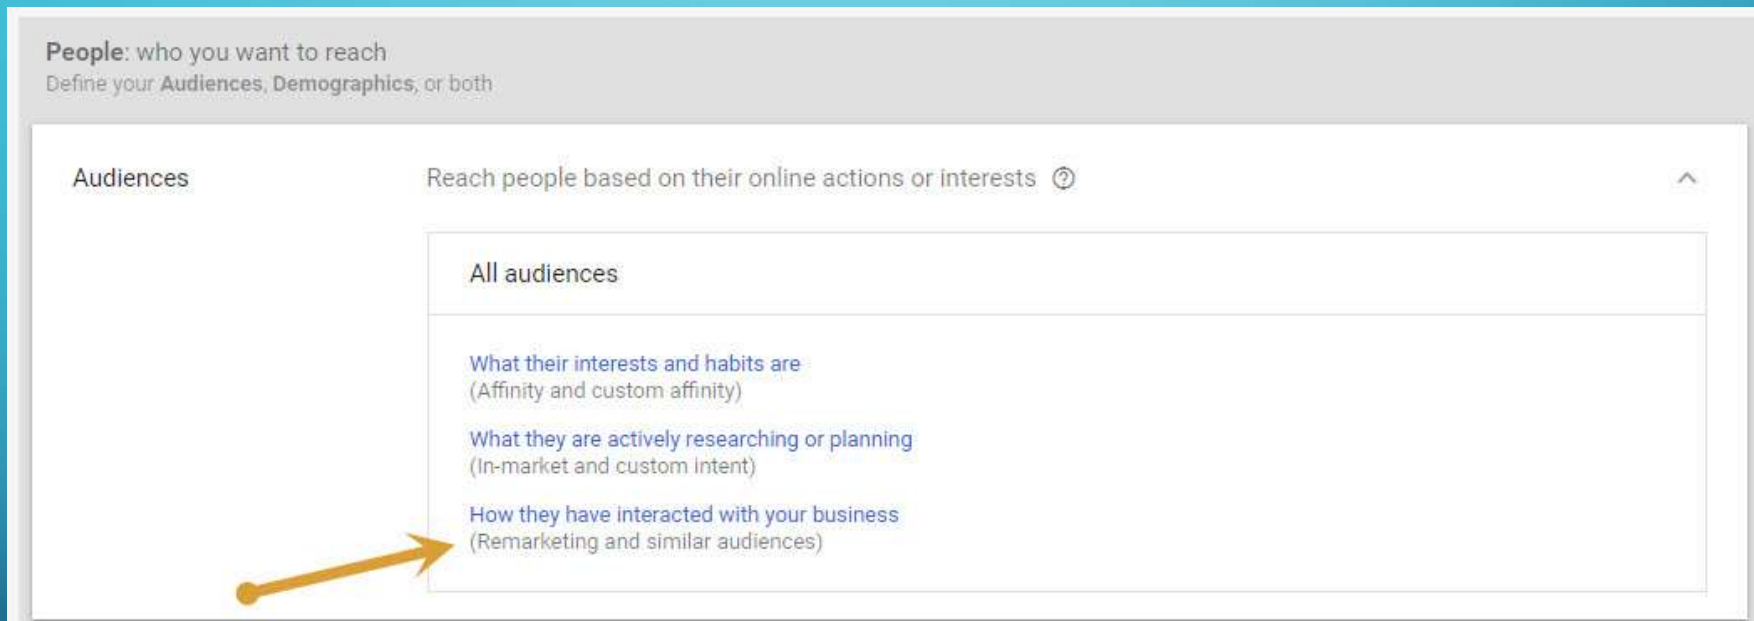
People: who you want to reach
Define your Audiences, Demographics, or both

Audiences

Reach people based on their online actions or interests

All audiences

What their interests and habits are
(Affinity and custom affinity)

What they are actively researching or planning
(In-market and custom intent)

How they have interacted with your business
(Remarketing and similar audiences)